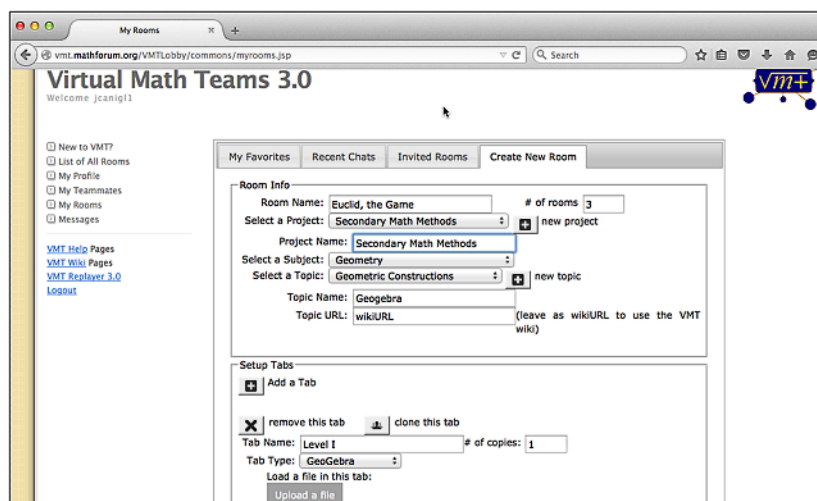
My Rooms

vmt.mathforum.org/VMTLobby/commons/myrooms.jsp

Search

Virtual Math Teams 3.0
Welcome jcanigl1

VMT+

New to VMT?
List of All Rooms
My Profile
My Teammates
My Rooms
Messages

VMT Help Pages
VMT Wiki Pages
VMT Replayer 3.0
Logout

My Favorites | Recent Chats | Invited Rooms | Create New Room

Room Info

Room Name: Euclid, the Game
# of rooms 3
Select a Project: Secondary Math Methods
new project
Project Name: Secondary Math Methods
Select a Subject: Geometry
Select a Topic: Geometric Constructions
new topic
Topic Name: Geogebra
Topic URL: wikiURL
(leave as wikiURL to use the VMT wiki)

Setup Tabs

Add a Tab

remove this tab
clone this tab
Tab Name: Level I
# of copies: 1
Tab Type: GeoGebra
Load a file in this tab:
Upload a file